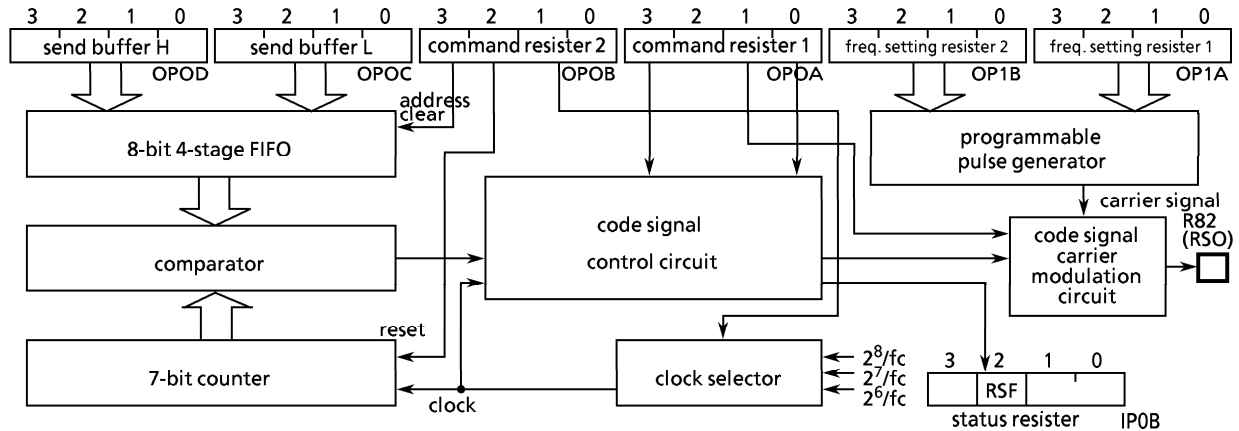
3 2 1 0
send buffer H
OPOD

3 2 1 0
send buffer L
OPOC

3 2 1 0
command resister 2
OPOB

3 2 1 0
command resister 1
OPOA

3 2 1 0
freq. setting resister 2
OP1B

3 2 1 0
freq. setting resister 1
OP1A

address clear

8-bit 4-stage FIFO

programmable pulse generator

carrier signal

code signal control circuit

comparator

code signal carrier modulation circuit

R82 (RSO)

reset

7-bit counter

clock selector

$2^8/fc$
$2^7/fc$
$2^6/fc$

clock

3 2 1 0
RSF
status resister
IP0B